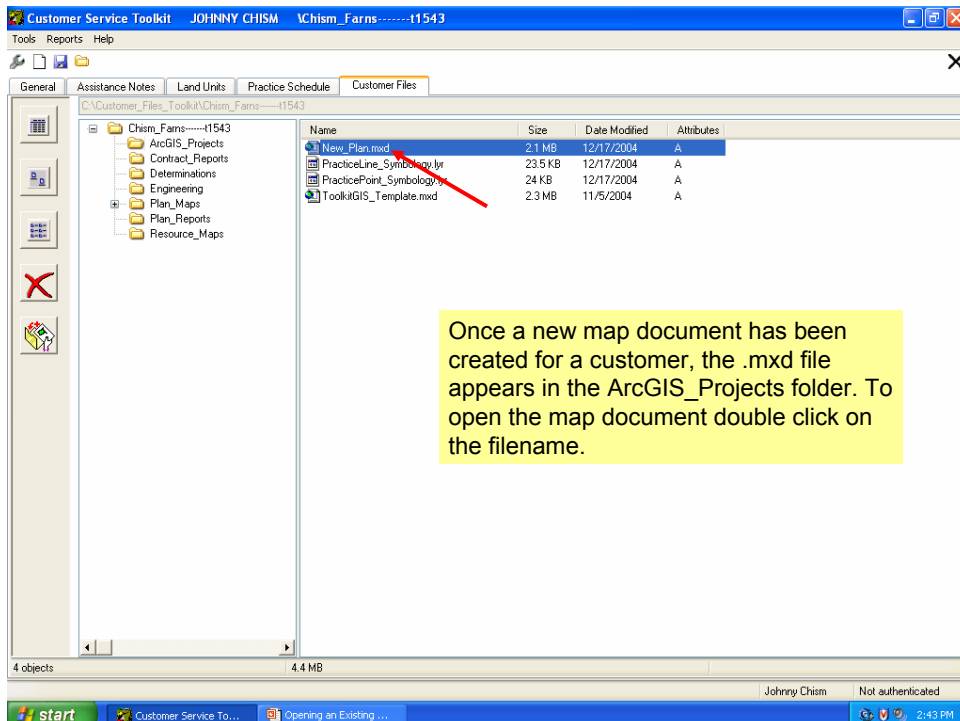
Customer Service Toolkit JOHNNY CHISM \Chism_Farns-------t1543

Tools Reports Help

General | Assistance Notes | Land Units | Practice Schedule | Customer Files

C:\Customer_Files_Toolkit\Chism_Farns-------t1543

Chism_Farns-------t1543
ArcGIS_Projects
Contract_Reports
Determinations
Engineering
Plan_Maps
Plan_Reports
Resource_Maps

| Name | Size | Date Modified | Attributes |
|---|---|---|---|
| New_Plan.mxd | 2.1 MB | 12/17/2004 | A |
| PracticeLine_Symbology.lyr | 23.5 KB | 12/17/2004 | A |
| PracticePoint_Symbology.lyr | 24 KB | 12/17/2004 | A |
| ToolkitGIS_Template.mxd | 2.3 MB | 11/5/2004 | A |

Once a new map document has been created for a customer, the .mxd file appears in the ArcGIS_Projects folder. To open the map document double click on the filename.

4 objects | 4.4 MB

Johnny Chism | Not authenticated

start | Customer Service To... | Opening an Existing ... | 2:43 PM